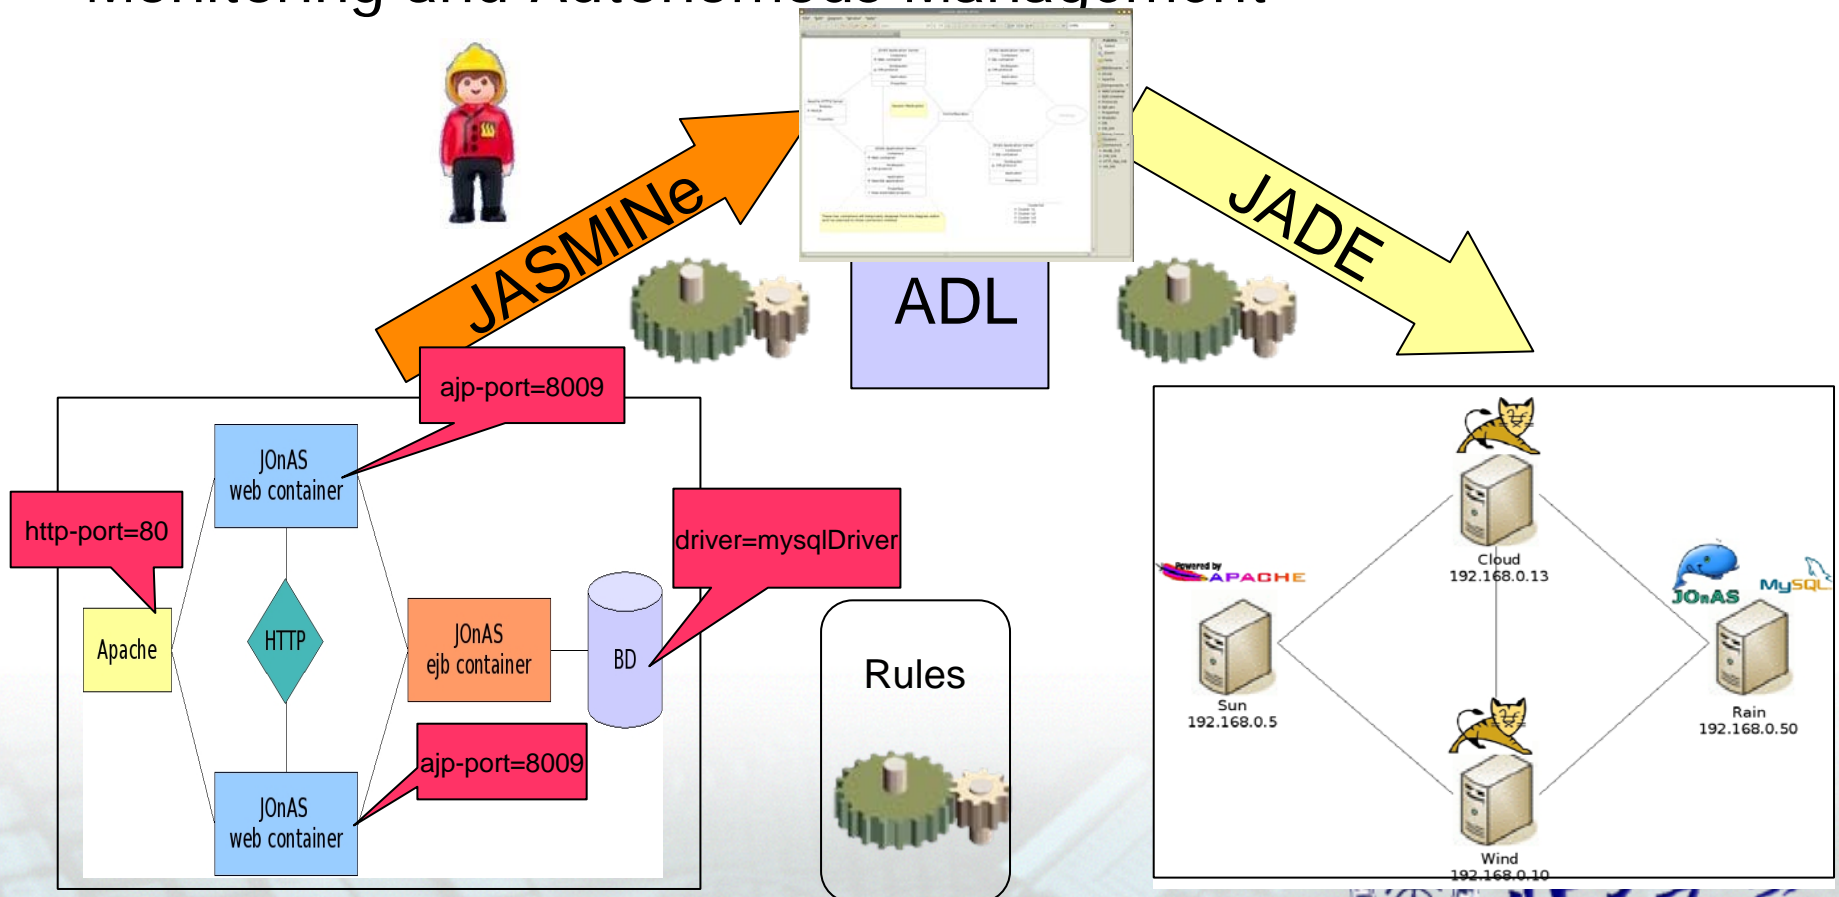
Monitoring and Autonomous Management

JASMINe

ADL

JADE

ajp-port=8009

JOnAS web container

http-port=80

Apache

HTTP

JOnAS ejb container

BD

driver=mysqlDriver

ajp-port=8009

JOnAS web container

Rules

Cloud 192.168.0.13

Powered by APACHE

Sun 192.168.0.5

JOnAS

MySQL

Rain 192.168.0.50

Wind 192.168.0.10